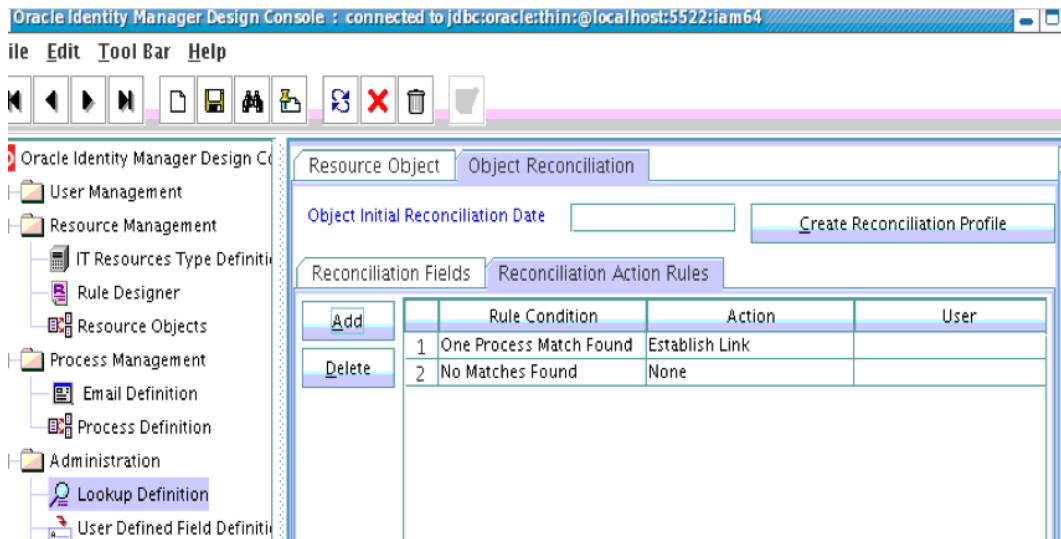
Oracle Identity Manager Design Console : connected to jdbc:oracle:thin:@localhost:5522:iam64

ile Edit Tool Bar Help

Oracle Identity Manager Design Co
User Management
Resource Management
IT Resources Type Definiti
Rule Designer
Resource Objects
Process Management
Email Definition
Process Definition
Administration
Lookup Definition
User Defined Field Definiti

Resource Object | Object Reconciliation

Object Initial Reconciliation Date

Create Reconciliation Profile

Reconciliation Fields | Reconciliation Action Rules

Add

Delete

| | Rule Condition | Action | User |
|---|---|---|---|
| 1 | One Process Match Found | Establish Link | |
| 2 | No Matches Found | None | |